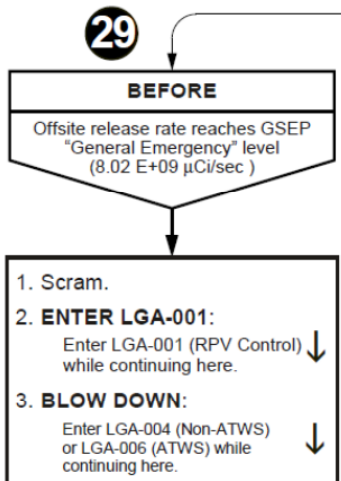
29

BEFORE

Offsite release rate reaches GSEP "General Emergency" level (8.02 E+09 µCi/sec )

1. Scram.

2. ENTER LGA-001:

Enter LGA-001 (RPV Control) while continuing here. ↓

3. BLOW DOWN:

Enter LGA-004 (Non-ATWS) or LGA-006 (ATWS) while continuing here. ↓